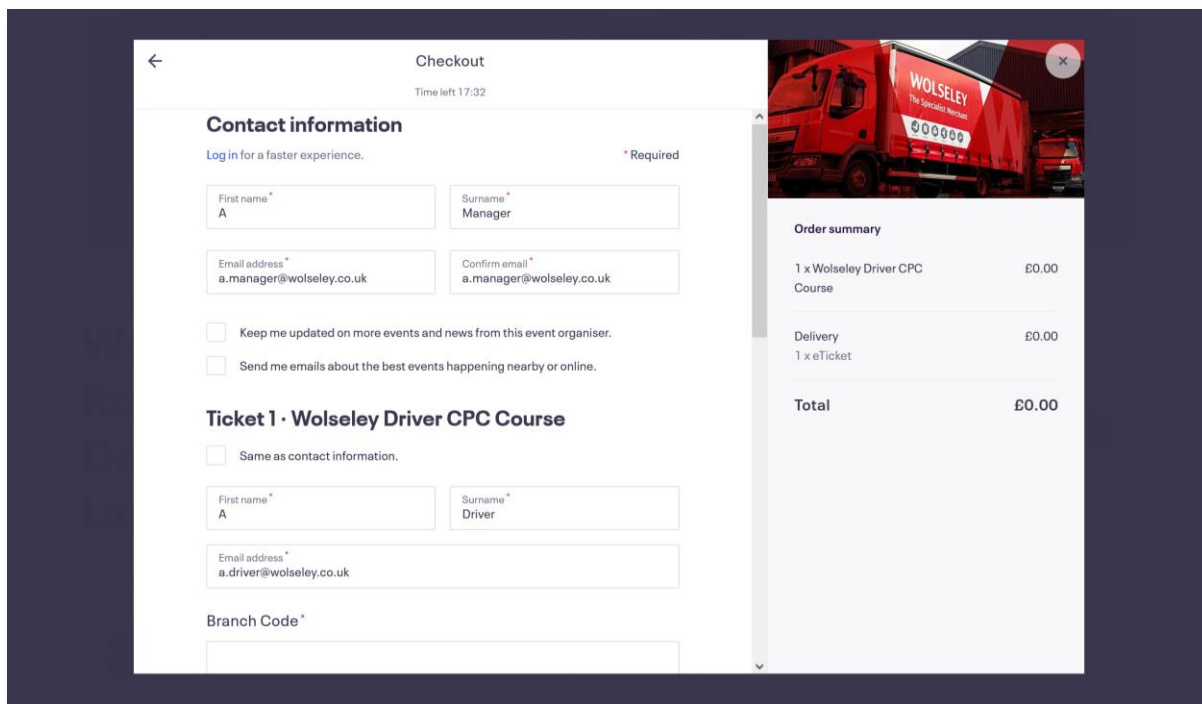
Checkout

Time left 17:32

Contact information

Log in for a faster experience.

* Required

First name*
A

Surname*
Manager

Email address*
a.manager@wolseley.co.uk

Confirm email*
a.manager@wolseley.co.uk

Keep me updated on more events and news from this event organiser.

Send me emails about the best events happening nearby or online.

Ticket 1 · Wolseley Driver CPC Course

Same as contact information.

First name*
A

Surname*
Driver

Email address*
a.driver@wolseley.co.uk

Branch Code*

WOLSELEY
The Specialist Merchant

Order summary

1 x Wolseley Driver CPC Course £0.00

Delivery £0.00
1 x eTicket

Total £0.00